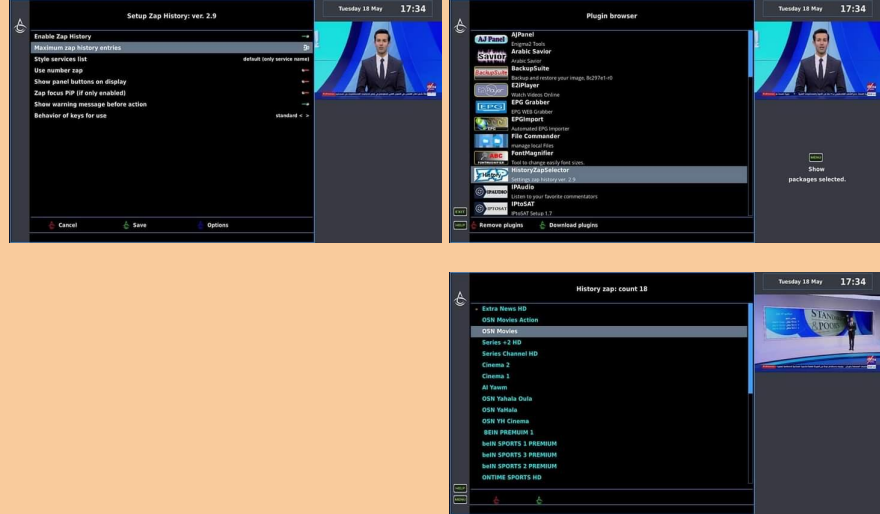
Setup Zap History: ver. 2.9

Tuesday 18 May 17:34

Enable Zap History
Maximum zap history entries 30
Style services list default (only service name)
Use number zap
Show panel buttons on display
Zap focus PiP (if only enabled)
Show warning message before action
Behavior of keys for use standard < >

Cancel
Save
Options

Plugin browser

Tuesday 18 May 17:34

AJ Panel
AJPanel
Enigma2 Tools
Savior
Arabic Savior
Arabic Savior
BackupSuite
BackupSuite
Backup and restore your image, 9c297e1-r0
E2iPlayer
E2iPlayer
Watch Videos Online
EPG
EPG Grabber
EPG WEB Grabber
EPGImport
Automated EPG Importer
File Commander
manage local Files
FontMagnifier
Tool to change easily font sizes.
HistoryZapSelector
Settings zap history ver. 2.9
IPAudio
IPAudio
Listen to your favorite commentators
IPtoSAT
IPTOSAT
IPtoSAT Setup 1.7

EXIT
MENU
Remove plugins
Download plugins

MENU
Show
packages selected.

History zap: count 18

Tuesday 18 May 17:34

Extra News HD
OSN Movies Action
OSN Movies
Series +2 HD
Series Channel HD
Cinema 2
Cinema 1
Al Yawm
OSN Yahala Oula
OSN YaHala
OSN YH Cinema
BEIN PREMIUM 1
beIN SPORTS 1 PREMIUM
beIN SPORTS 3 PREMIUM
beIN SPORTS 2 PREMIUM
ONTIME SPORTS HD

MENU
HELP

STAND POOR